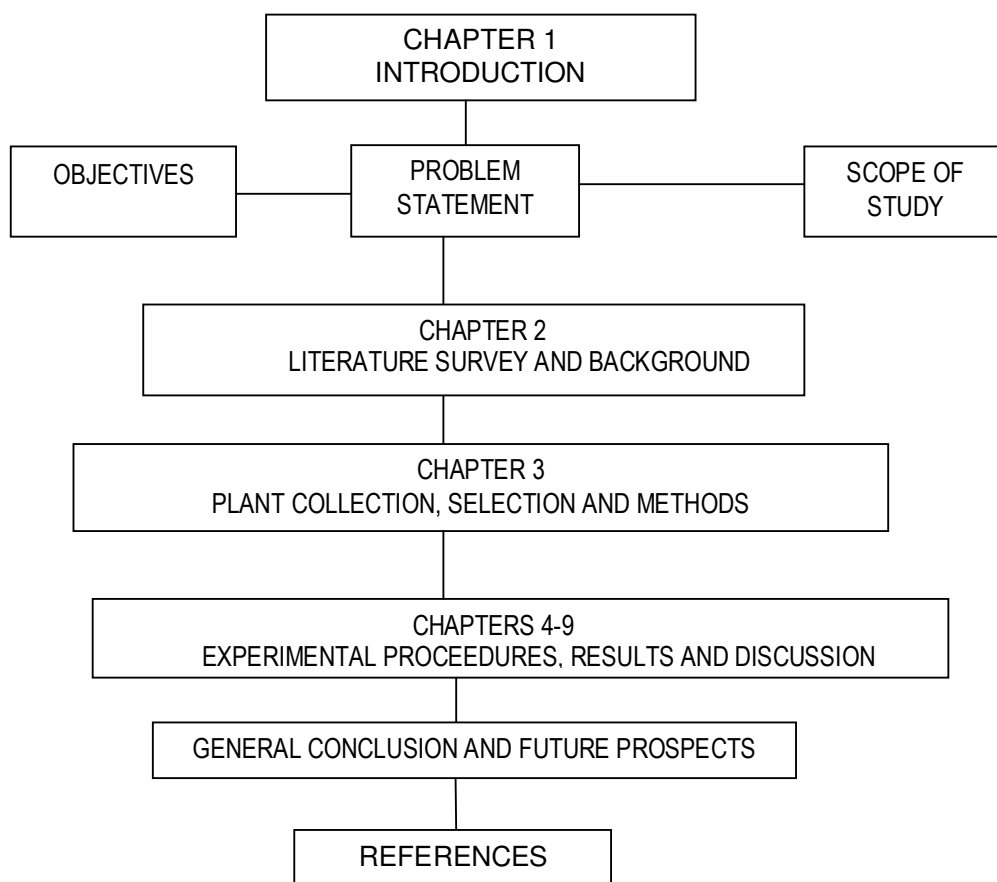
CHAPTER 1
INTRODUCTION

OBJECTIVES

PROBLEM STATEMENT

SCOPE OF STUDY

CHAPTER 2
LITERATURE SURVEY AND BACKGROUND

CHAPTER 3
PLANT COLLECTION, SELECTION AND METHODS

CHAPTERS 4-9
EXPERIMENTAL PROCEEDURES, RESULTS AND DISCUSSION

GENERAL CONCLUSION AND FUTURE PROSPECTS

REFERENCES